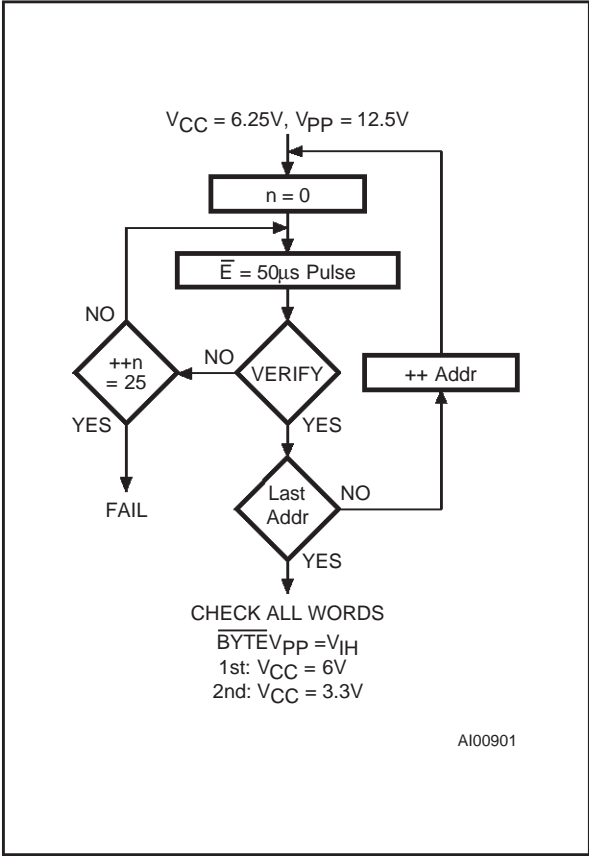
$V_{CC}$ = 6.25V, $V_{PP}$ = 12.5V

n = 0

$\overline{E}$ = 50µs Pulse

NO

++n = 25

NO

VERIFY

++ Addr

YES

YES

Last Addr

NO

FAIL

YES

CHECK ALL WORDS

$\overline{BYTE}V_{PP} = V_{IH}$

1st: $V_{CC}$ = 6V

2nd: $V_{CC}$ = 3.3V

AI00901